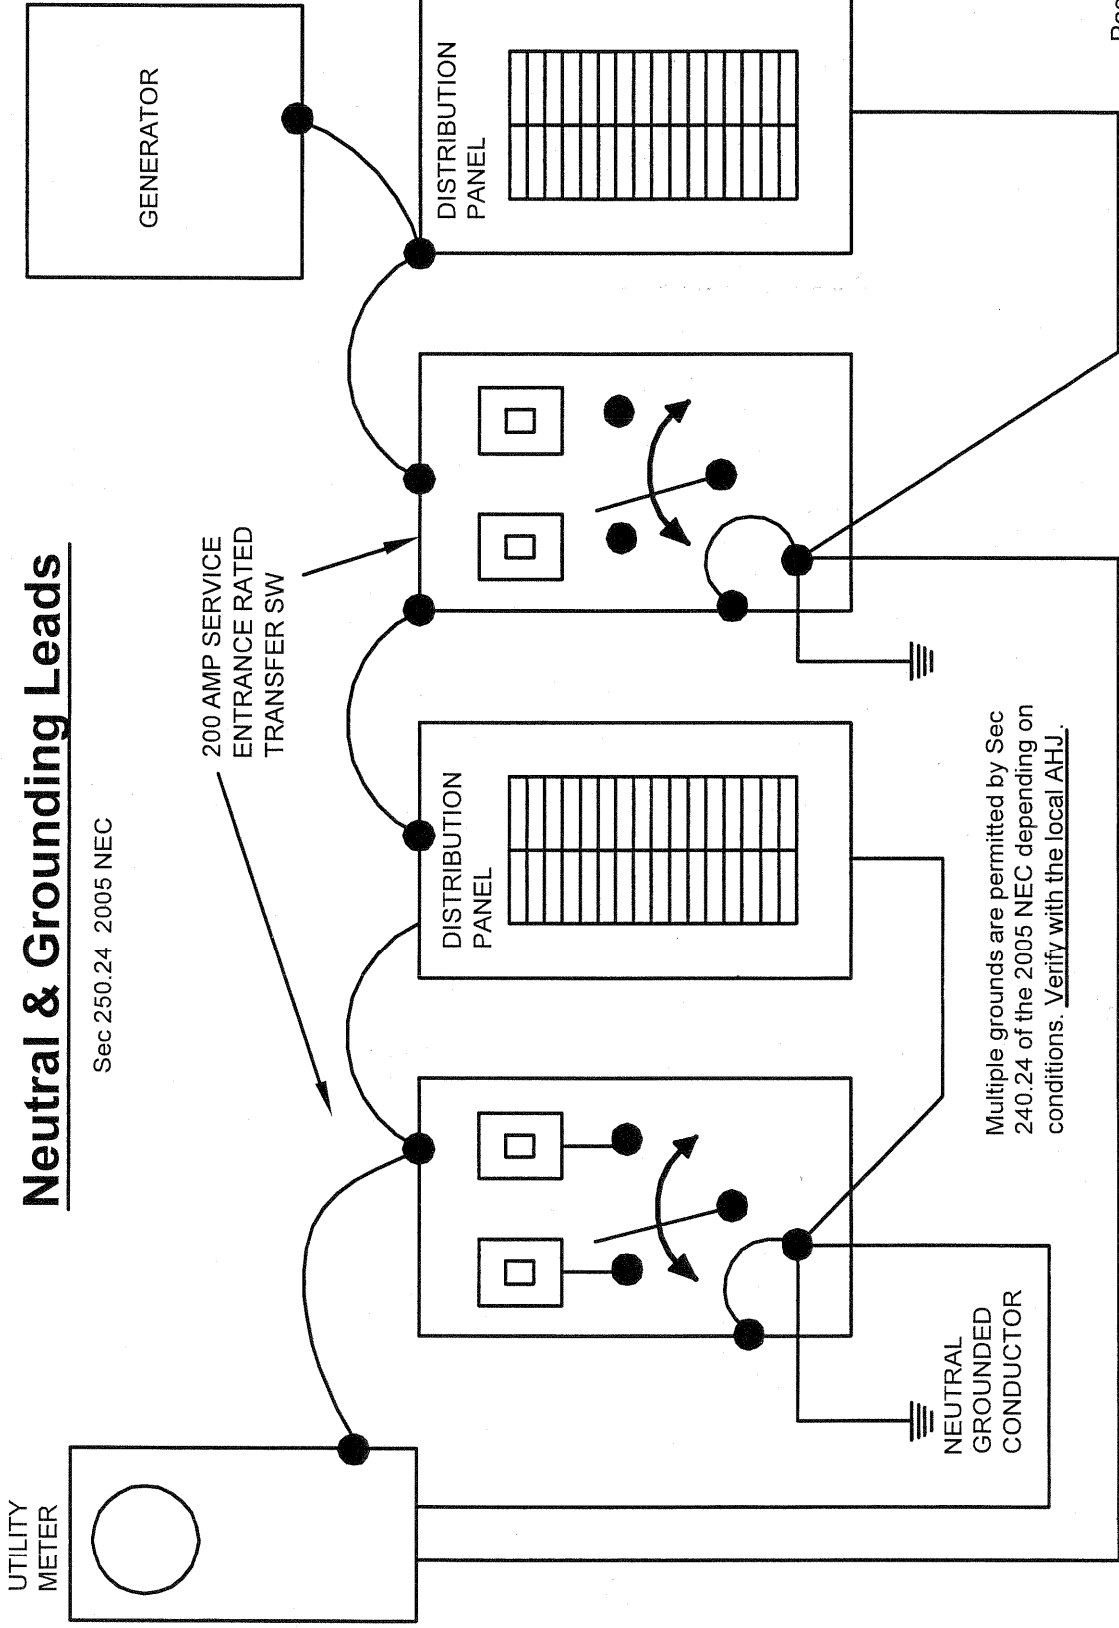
Neutral & Grounding Leads

Sec 250.24 2005 NEC

GENERATOR

DISTRIBUTION PANEL

200 AMP SERVICE ENTRANCE RATED TRANSFER SW

DISTRIBUTION PANEL

UTILITY METER

NEUTRAL GROUNDED CONDUCTOR

Multiple grounds are permitted by Sec 240.24 of the 2005 NEC depending on conditions. Verify with the local AHJ.

Rev